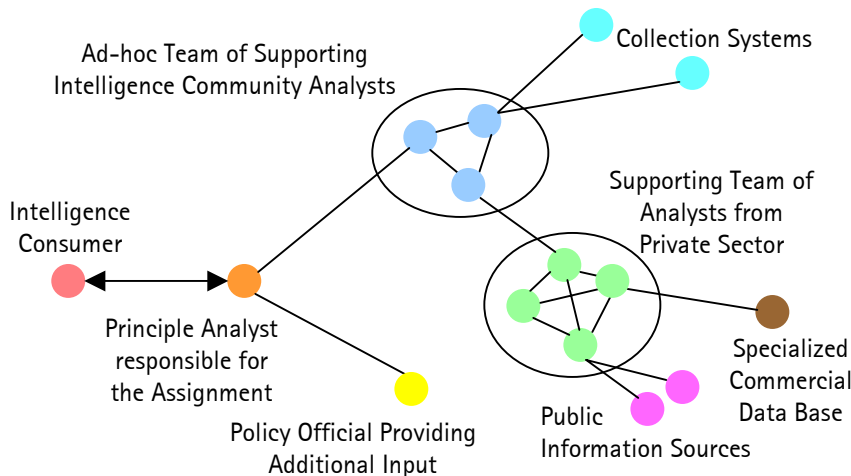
Ad-hoc Team of Supporting Intelligence Community Analysts

Collection Systems

Supporting Team of Analysts from Private Sector

Intelligence Consumer

Principle Analyst responsible for the Assignment

Specialized Commercial Data Base

Public Information Sources

Policy Official Providing Additional Input